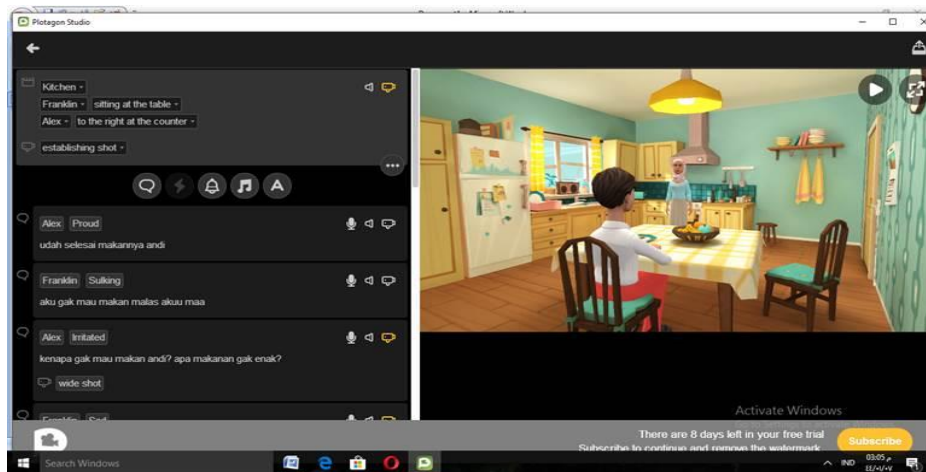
Plotagon Studio

Kitchen
Franklin sitting at the table
Alex to the right at the counter
establishing shot

Alex Proud
udah selesai makannya andi

Franklin Sulking
aku gak mau makan malas akuu maa

Alex Irritated
kenapa gak mau makan andi? apa makanan gak enak?
wide shot

Franklin Sad

Activate Windows

There are 8 days left in your free trial
Subscribe to continue and remove the watermark

Subscribe

Search Windows

IND 03:05